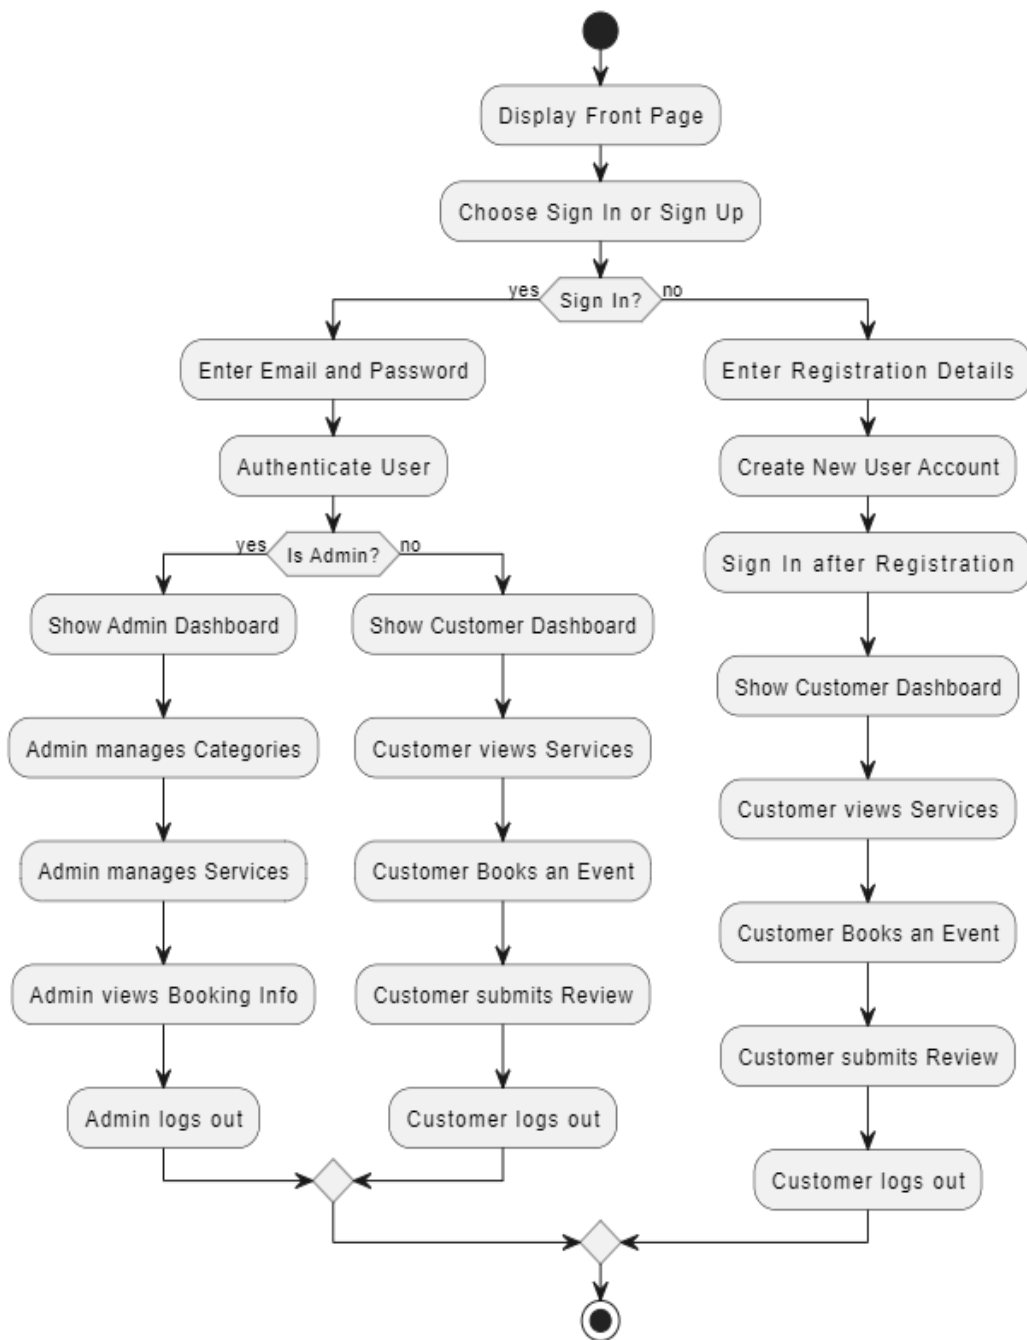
Display Front Page

Choose Sign In or Sign Up

yes
Sign In?
no

Enter Email and Password

Authenticate User

yes
Is Admin?
no

Show Admin Dashboard

Admin manages Categories

Admin manages Services

Admin views Booking Info

Admin logs out

Show Customer Dashboard

Customer views Services

Customer Books an Event

Customer submits Review

Customer logs out

Enter Registration Details

Create New User Account

Sign In after Registration

Show Customer Dashboard

Customer views Services

Customer Books an Event

Customer submits Review

Customer logs out